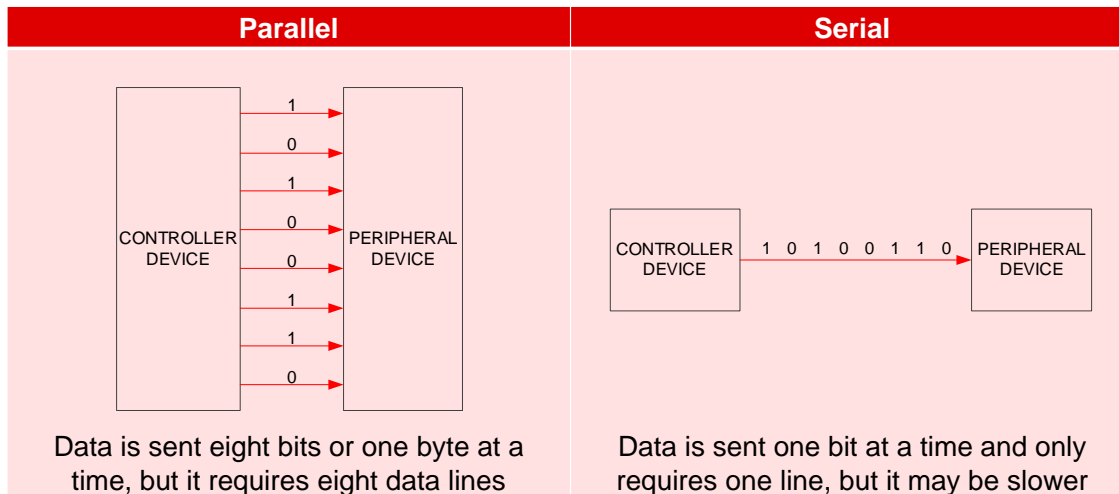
| Parallel | Serial |
|---|---|
| CONTROLLER DEVICE 1 0 1 0 0 1 1 0 PERIPHERAL DEVICE | CONTROLLER DEVICE 1 0 1 0 0 1 1 0 PERIPHERAL DEVICE |
| Data is sent eight bits or one byte at a time, but it requires eight data lines | Data is sent one bit at a time and only requires one line, but it may be slower |